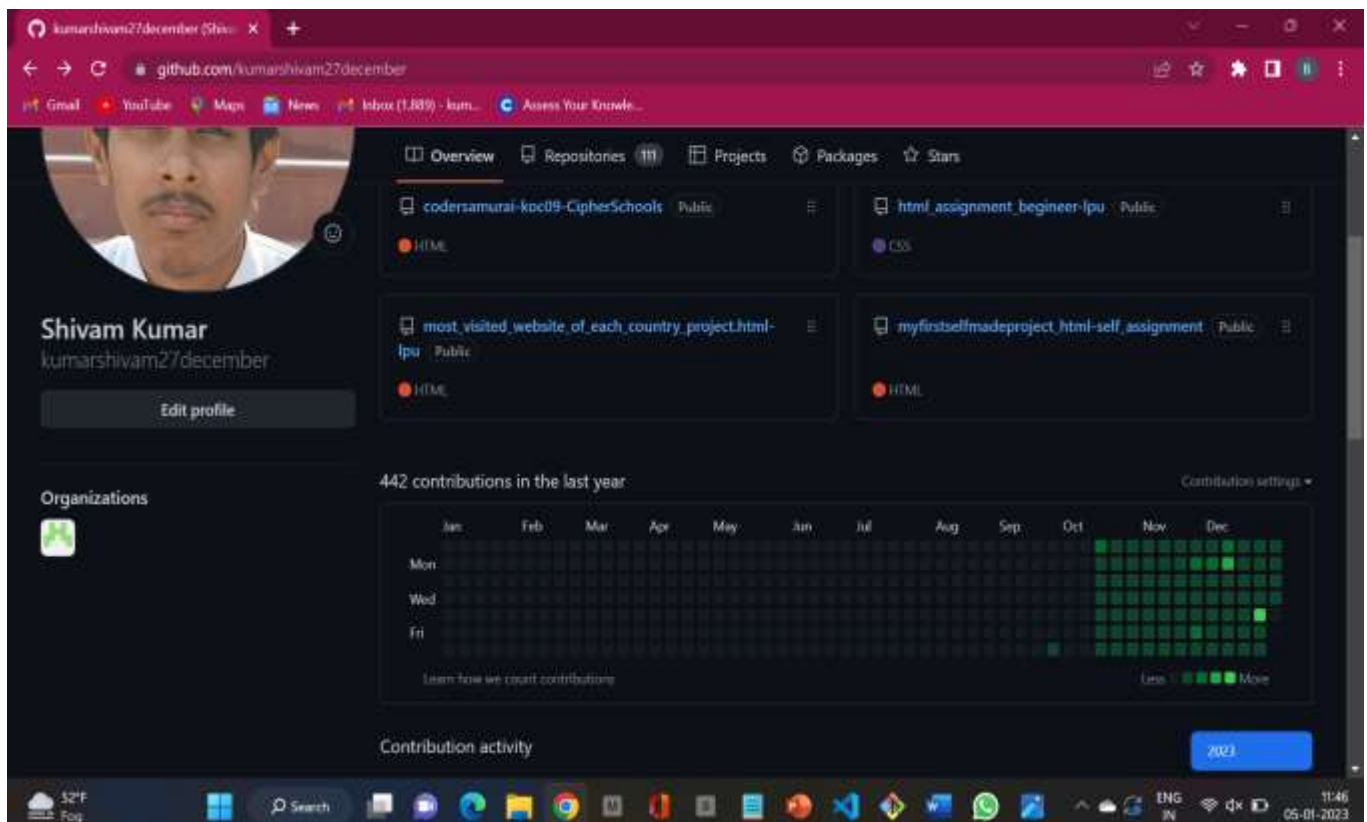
kumarshivam27december (Shiv... ×
+
github.com/kumarshivam27december
Gmail YouTube Maps News Inbox (1,889) - kum... Assess Your Knowle...

Overview Repositories 111 Projects Packages Stars

codersamurai-koc09-CipherSchools Public
HTML

html_assignment_begineer-lpu Public
CSS

Shivam Kumar
kumarshivam27december

Edit profile

most_visited_website_of_each_country_project.html-lpu Public
HTML

myfirstselfmadeproject_html-self_assignment Public
HTML

Organizations

442 contributions in the last year

Contribution settings

| | Jan | Feb | Mar | Apr | May | Jun | Jul | Aug | Sep | Oct | Nov | Dec |
|---|---|---|---|---|---|---|---|---|---|---|---|---|
| Mon | | | | | | | | | | | | |
| Wed | | | | | | | | | | | | |
| Fri | | | | | | | | | | | | |

Learn how we count contributions

Less More

Contribution activity

2023

52°F
Fog

Search

ENG
IN

11:46
05-01-2023